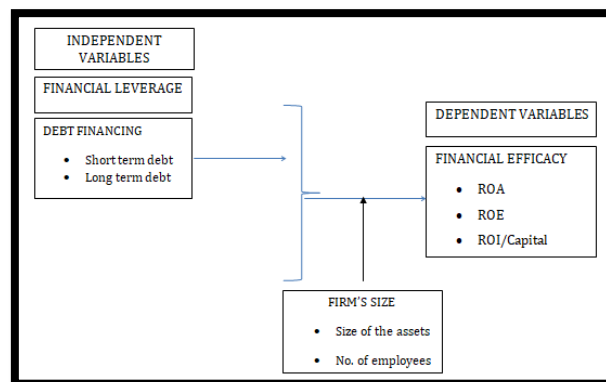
INDEPENDENT VARIABLES

FINANCIAL LEVERAGE

DEBT FINANCING

- Short term debt
- Long term debt

DEPENDENT VARIABLES

FINANCIAL EFFICACY

- ROA
- ROE
- ROI/Capital

FIRM'S SIZE

- Size of the assets
- No. of employees